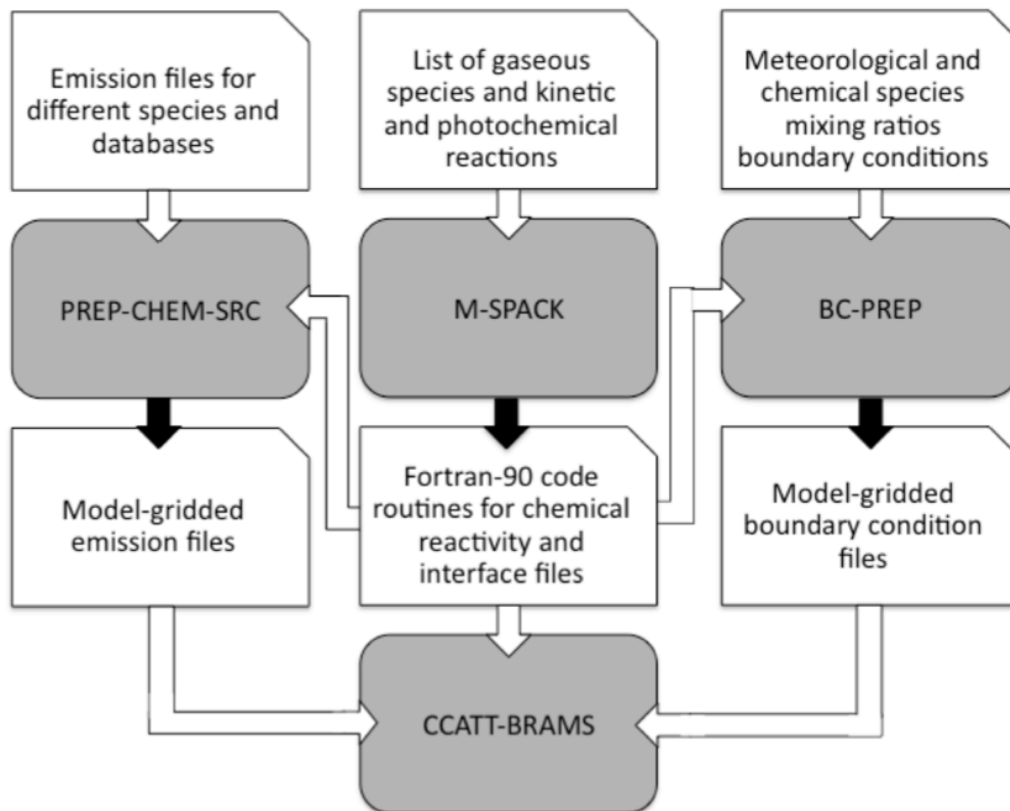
Emission files for different species and databases

List of gaseous species and kinetic and photochemical reactions

Meteorological and chemical species mixing ratios boundary conditions

PREP-CHEM-SRC

M-SPACK

BC-PREP

Model-gridded emission files

Fortran-90 code routines for chemical reactivity and interface files

Model-gridded boundary condition files

CCATT-BRAMS